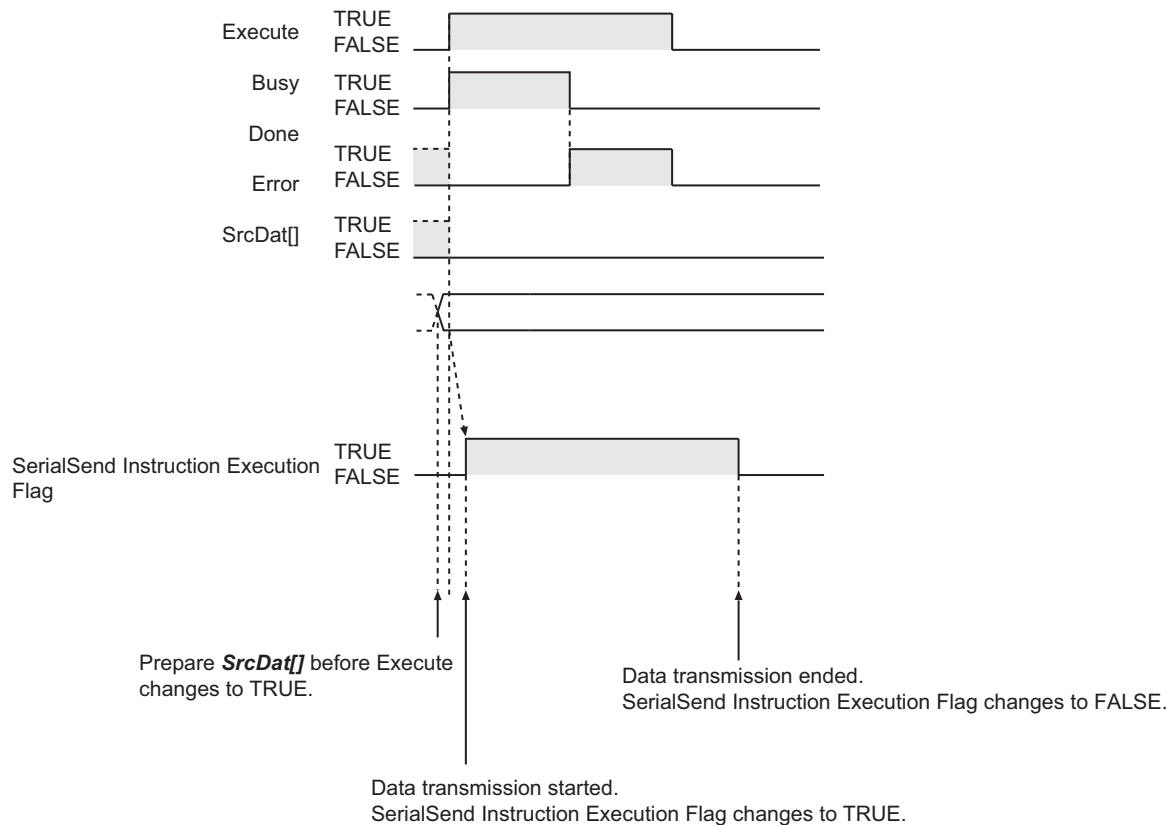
Execute TRUE FALSE

Busy TRUE FALSE

Done TRUE
Error FALSE

SrcDat[] TRUE FALSE

SerialSend Instruction Execution Flag TRUE FALSE

Prepare ***SrcDat[]*** before Execute changes to TRUE.

Data transmission ended.
SerialSend Instruction Execution Flag changes to FALSE.

Data transmission started.
SerialSend Instruction Execution Flag changes to TRUE.